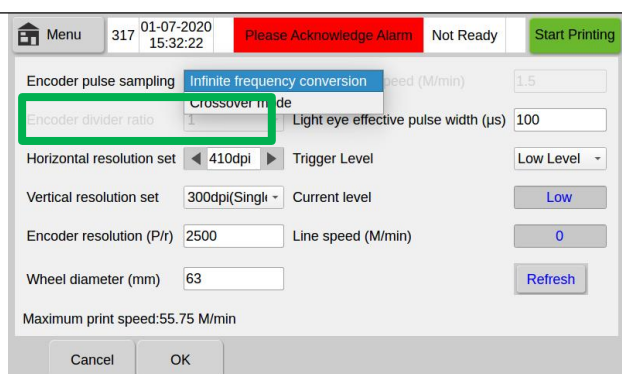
Menu 317 01-07-2020 15:32:22 Please Acknowledge Alarm Not Ready Start Printing

Encoder pulse sampling
Infinite frequency conversion
Crossover mode
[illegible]peed (M/min) 1.5

Encoder divider ratio 1
Light eye effective pulse width (μs) 100

Horizontal resolution set 410dpi
Trigger Level Low Level

Vertical resolution set 300dpi(Singl
Current level Low

Encoder resolution (P/r) 2500
Line speed (M/min) 0

Wheel diameter (mm) 63
Refresh

Maximum print speed:55.75 M/min

Cancel OK